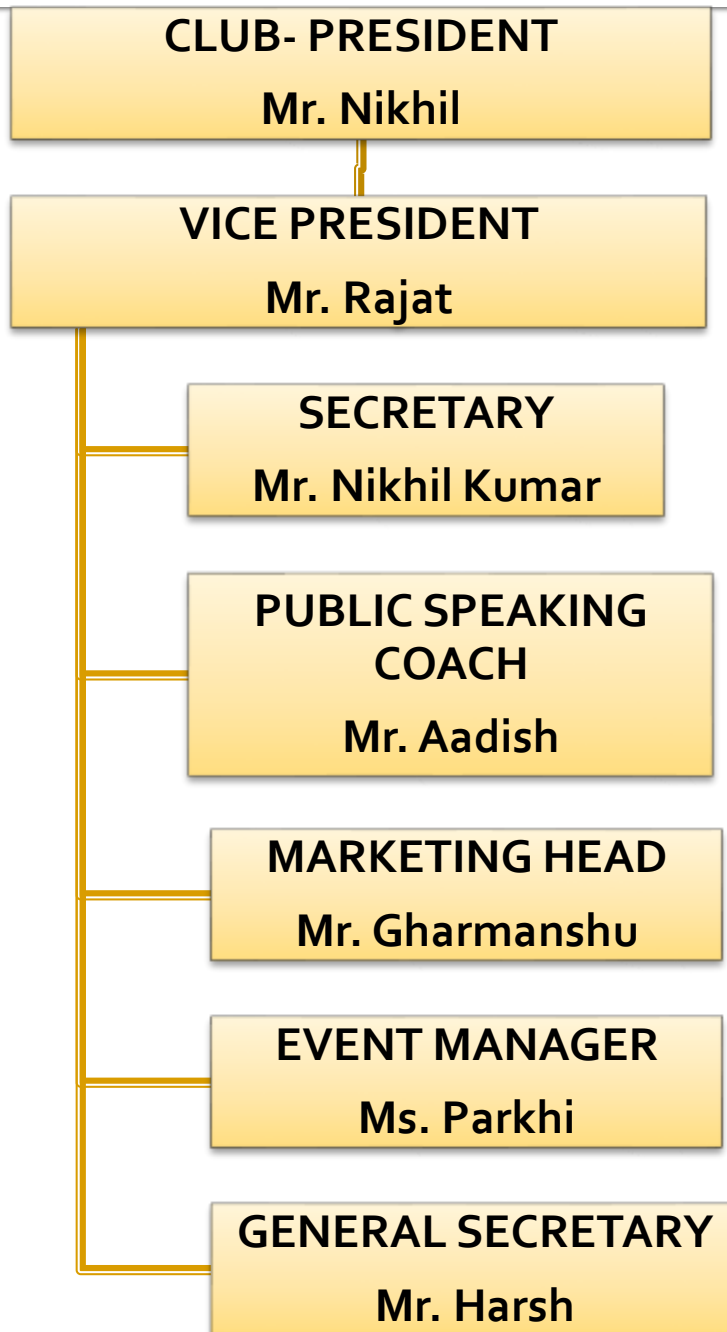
CLUB- PRESIDENT
Mr. Nikhil

VICE PRESIDENT
Mr. Rajat

SECRETARY
Mr. Nikhil Kumar

PUBLIC SPEAKING COACH
Mr. Aadish

MARKETING HEAD
Mr. Gharmanshu

EVENT MANAGER
Ms. Parkhi

GENERAL SECRETARY
Mr. Harsh